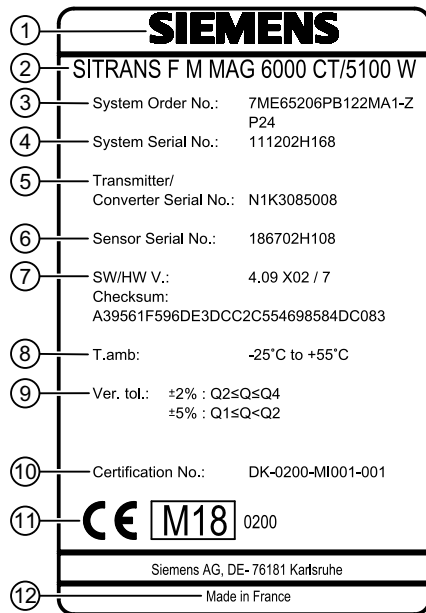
① SIEMENS

② SITRANS F M MAG 6000 CT/5100 W

③ System Order No.: 7ME65206PB122MA1-Z P24

④ System Serial No.: 111202H168

⑤ Transmitter/ Converter Serial No.: N1K3085008

⑥ Sensor Serial No.: 186702H108

⑦ SW/HW V.: 4.09 X02 / 7
Checksum:
A39561F596DE3DCC2C554698584DC083

⑧ T.amb: -25°C to +55°C

⑨ Ver. tol.: ±2% : Q2≤Q≤Q4
±5% : Q1≤Q<Q2

⑩ Certification No.: DK-0200-MI001-001

⑪ CE M18 0200

Siemens AG, DE- 76181 Karlsruhe

⑫ Made in France